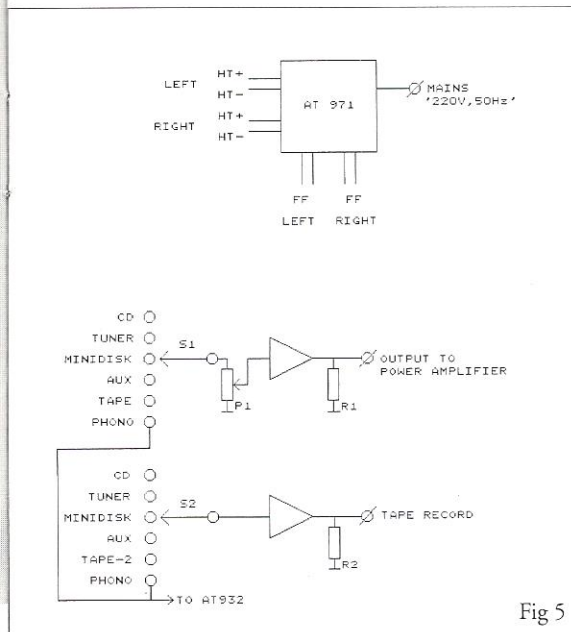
LEFT
HT+
HT−
AT 971
MAINS '220V,50Hz'
RIGHT
HT+
HT−
FF
LEFT
FF
RIGHT

CD
TUNER
MINIDISK
AUX
TAPE
PHONO
S1
P1
R1
OUTPUT TO POWER AMPLIFIER

CD
TUNER
MINIDISK
AUX
TAPE-2
PHONO
S2
R2
TAPE RECORD
TO AT932

Fig 5